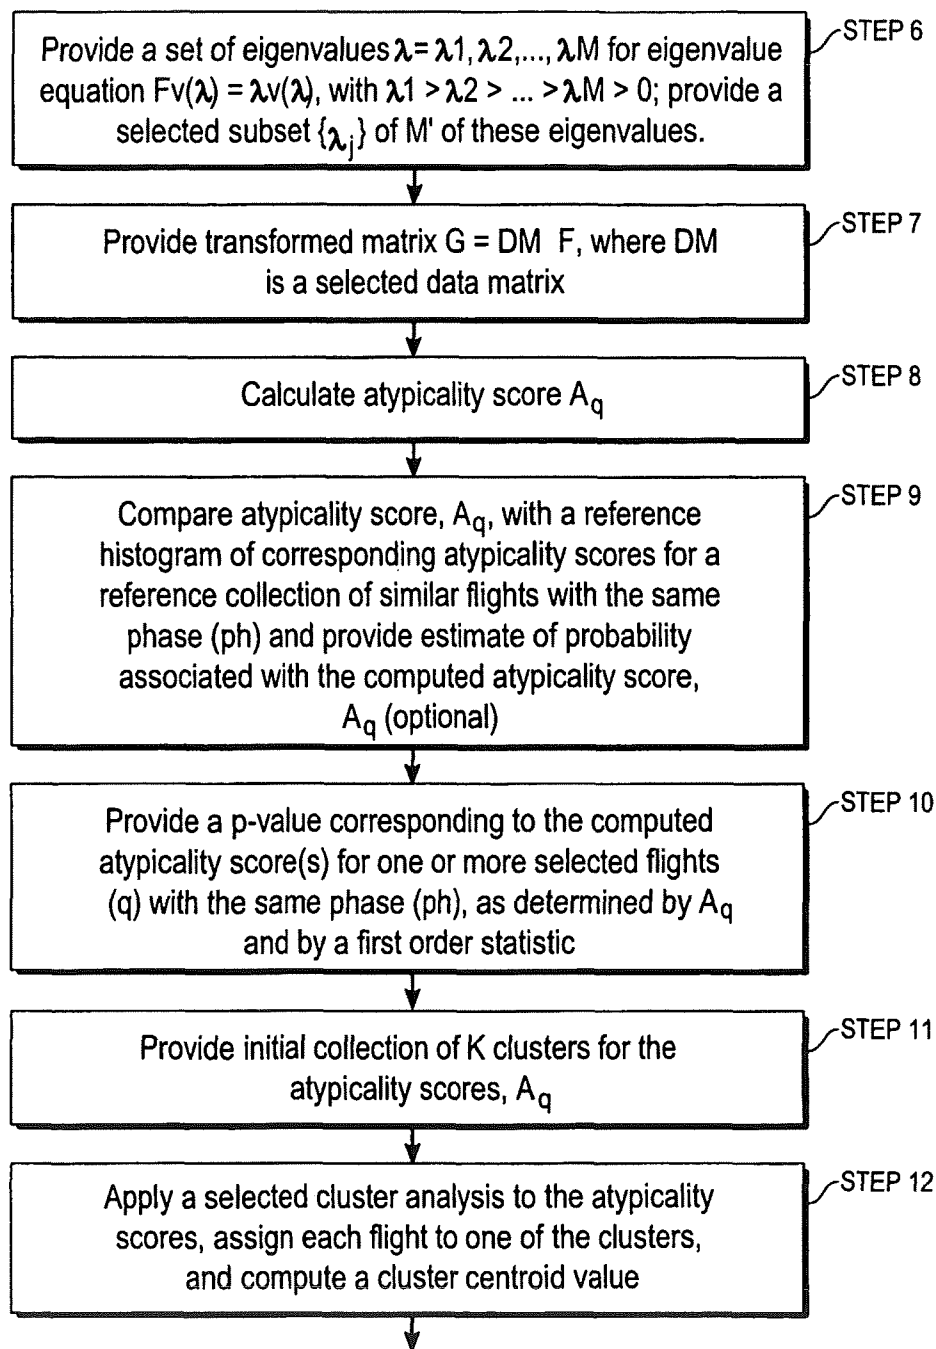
Provide a set of eigenvalues $\lambda = \lambda 1, \lambda 2, ..., \lambda M$ for eigenvalue equation $Fv(\lambda) = \lambda v(\lambda)$, with $\lambda 1 > \lambda 2 > ... > \lambda M > 0$; provide a selected subset $\{\lambda_j\}$ of M' of these eigenvalues.

STEP 6

Provide transformed matrix G = DM F, where DM is a selected data matrix

STEP 7

Calculate atypicality score $A_q$

STEP 8

Compare atypicality score, $A_q$, with a reference histogram of corresponding atypicality scores for a reference collection of similar flights with the same phase (ph) and provide estimate of probability associated with the computed atypicality score, $A_q$ (optional)

STEP 9

Provide a p-value corresponding to the computed atypicality score(s) for one or more selected flights (q) with the same phase (ph), as determined by $A_q$ and by a first order statistic

STEP 10

Provide initial collection of K clusters for the atypicality scores, $A_q$

STEP 11

Apply a selected cluster analysis to the atypicality scores, assign each flight to one of the clusters, and compute a cluster centroid value

STEP 12